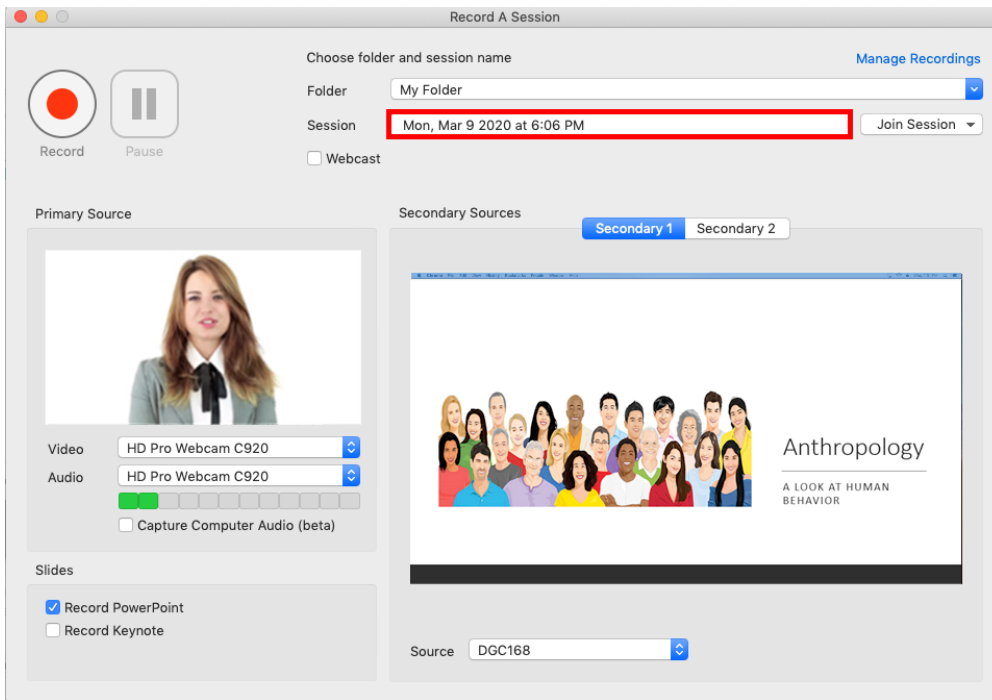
Record A Session

Record
Pause

Choose folder and session name
Manage Recordings
Folder
My Folder
Session
Mon, Mar 9 2020 at 6:06 PM
Join Session
Webcast

Primary Source
Video
HD Pro Webcam C920
Audio
HD Pro Webcam C920
Capture Computer Audio (beta)

Slides
Record PowerPoint
Record Keynote

Secondary Sources
Secondary 1
Secondary 2

Anthropology
A LOOK AT HUMAN BEHAVIOR

Source
DGC168